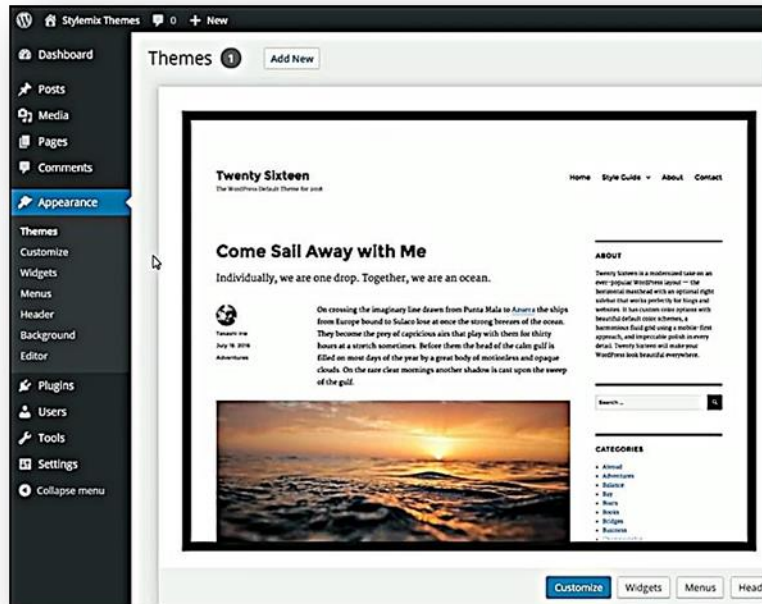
Stylemix Themes 0 + New

Dashboard
Posts
Media
Pages
Comments
Appearance
Themes
Customize
Widgets
Menus
Header
Background
Editor
Plugins
Users
Tools
Settings
Collapse menu

Themes 1 Add New

Twenty Sixteen
The WordPress Default Theme for 2016

Home Style Guide About Contact

Come Sail Away with Me

Individually, we are one drop. Together, we are an ocean.

Takashi Irie
July 15, 2016
Adventures

On crossing the imaginary line drawn from Punta Mala to Azuera the ships from Europe bound to Sulaco lose at once the strong breezes of the ocean. They become the prey of capricious airs that play with them for thirty hours at a stretch sometimes. Before them the head of the calm gulf is filled on most days of the year by a great body of motionless and opaque clouds. On the rare clear mornings another shadow is cast upon the sweep of the gulf.

ABOUT

Twenty Sixteen is a modernized take on an ever-popular WordPress layout — the horizontal masthead with an optional right sidebar that works perfectly for blogs and websites. It has custom color options with beautiful default color schemes, a harmonious fluid grid using a mobile-first approach, and impeccable polish in every detail. Twenty Sixteen will make your WordPress look beautiful everywhere.

Search ...

CATEGORIES

Aciform
Adventures
Balance
Bay
Boats
Books
Bridges
Business
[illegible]

Customize Widgets Menus Head